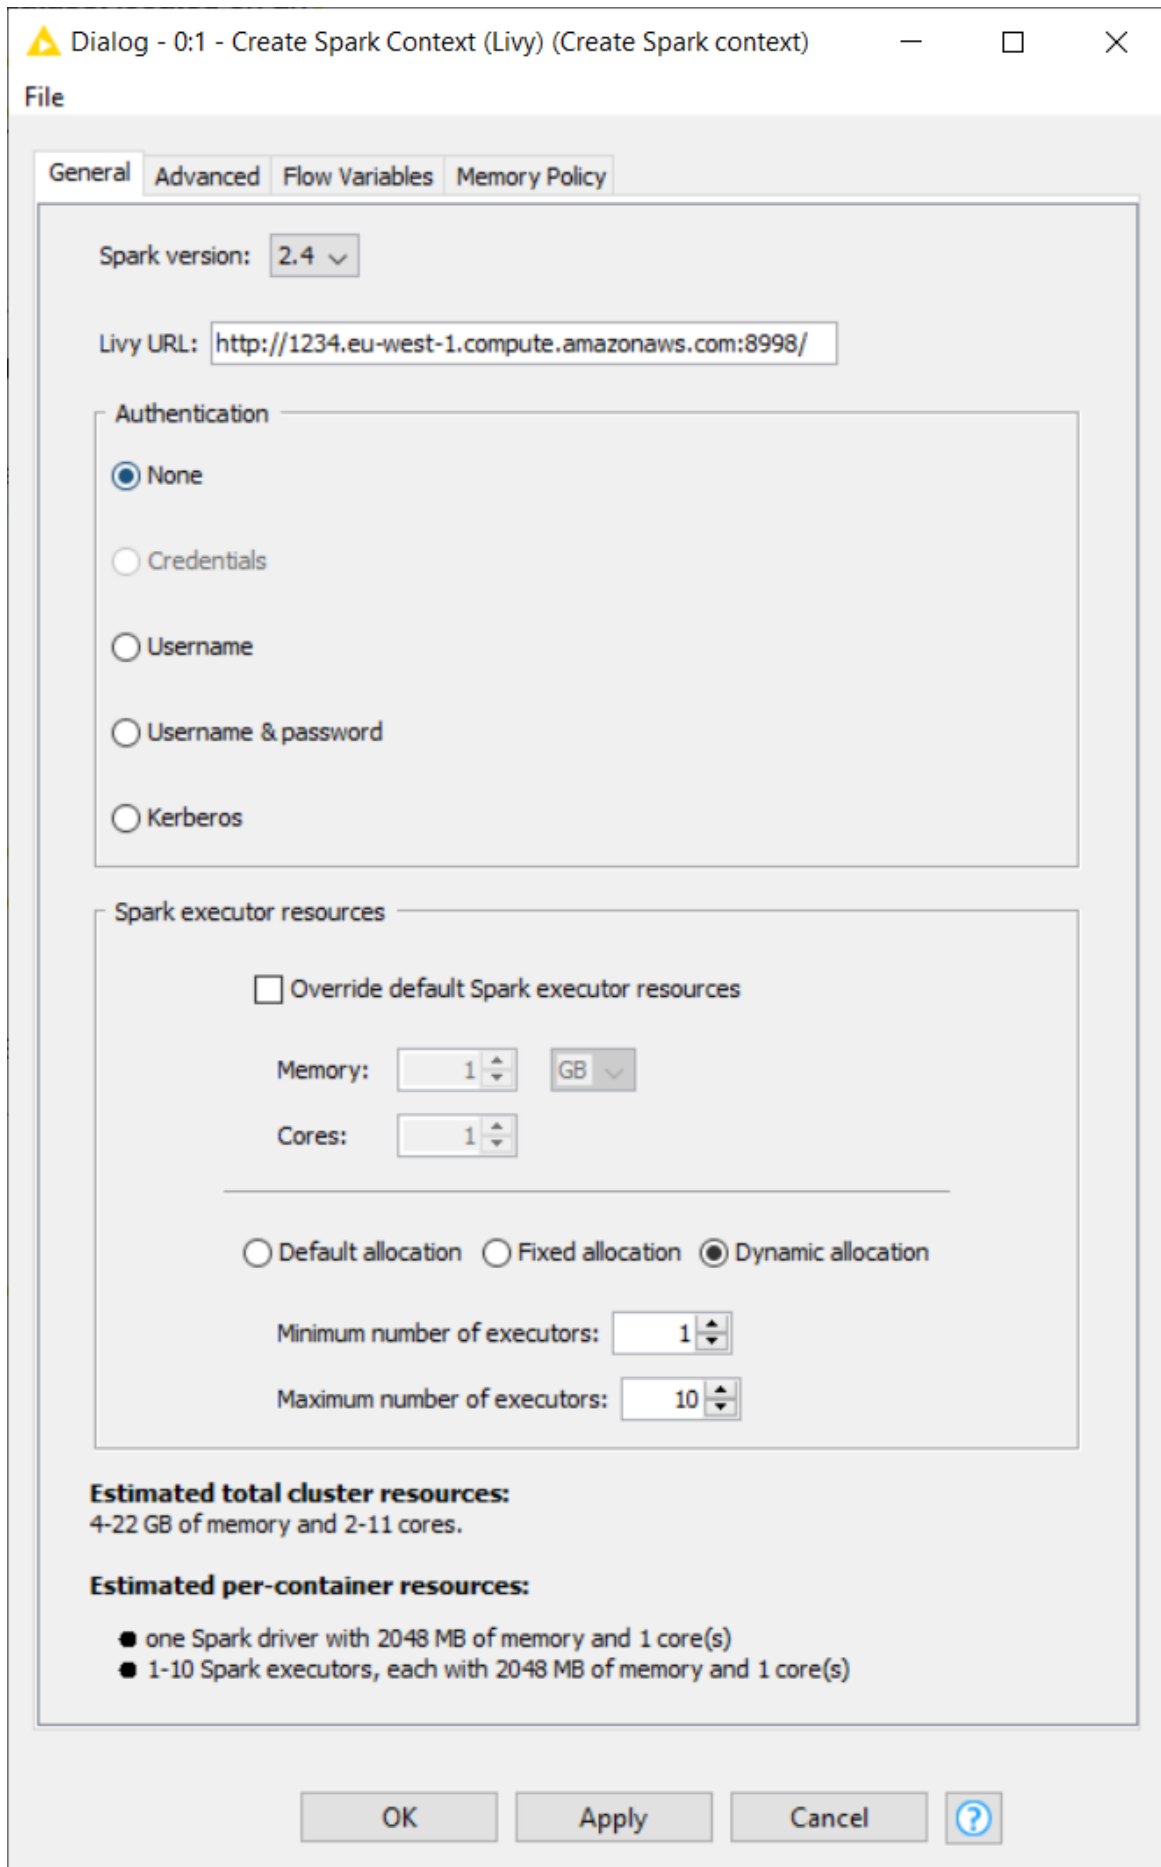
Dialog - 0:1 - Create Spark Context (Livy) (Create Spark context)

File

General | Advanced | Flow Variables | Memory Policy

Spark version: 2.4

Livy URL: http://1234.eu-west-1.compute.amazonaws.com:8998/

Authentication

None

Credentials

Username

Username & password

Kerberos

Spark executor resources

Override default Spark executor resources

Memory: 1 GB

Cores: 1

Default allocation  Fixed allocation  Dynamic allocation

Minimum number of executors: 1

Maximum number of executors: 10

**Estimated total cluster resources:**
4-22 GB of memory and 2-11 cores.

**Estimated per-container resources:**

- one Spark driver with 2048 MB of memory and 1 core(s)
- 1-10 Spark executors, each with 2048 MB of memory and 1 core(s)

OK | Apply | Cancel | ?